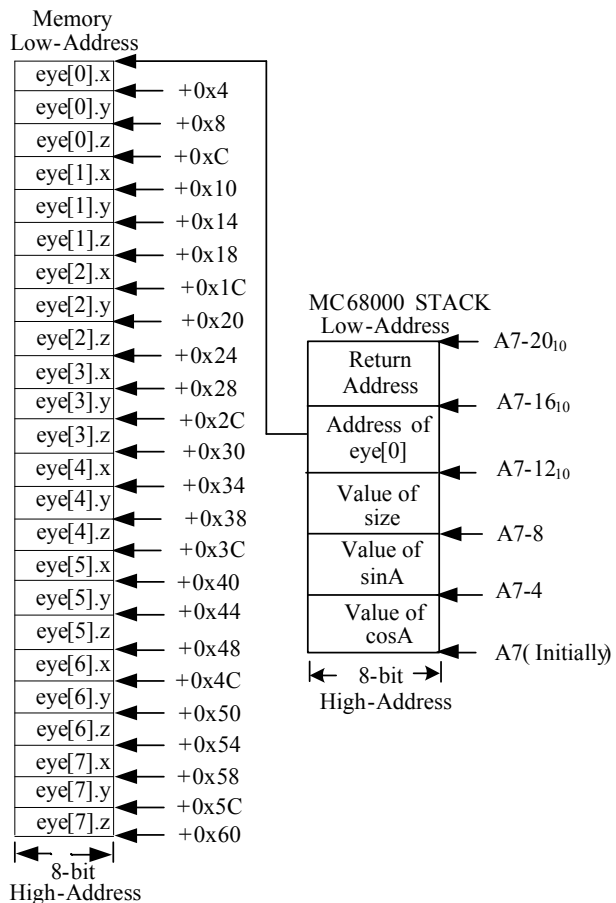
Memory
Low-Address

eye[0].x
eye[0].y +0x4
eye[0].z +0x8
eye[1].x +0xC
eye[1].y +0x10
eye[1].z +0x14
eye[2].x +0x18
eye[2].y +0x1C
eye[2].z +0x20
eye[3].x +0x24
eye[3].y +0x28
eye[3].z +0x2C
eye[4].x +0x30
eye[4].y +0x34
eye[4].z +0x38
eye[5].x +0x3C
eye[5].y +0x40
eye[5].z +0x44
eye[6].x +0x48
eye[6].y +0x4C
eye[6].z +0x50
eye[7].x +0x54
eye[7].y +0x58
eye[7].z +0x5C
+0x60

8-bit
High-Address

MC68000 STACK
Low-Address

Return Address $A7-20_{10}$
Address of eye[0] $A7-16_{10}$
Value of size $A7-12_{10}$
Value of sinA A7-8
Value of cosA A7-4
A7( Initially)

8-bit
High-Address